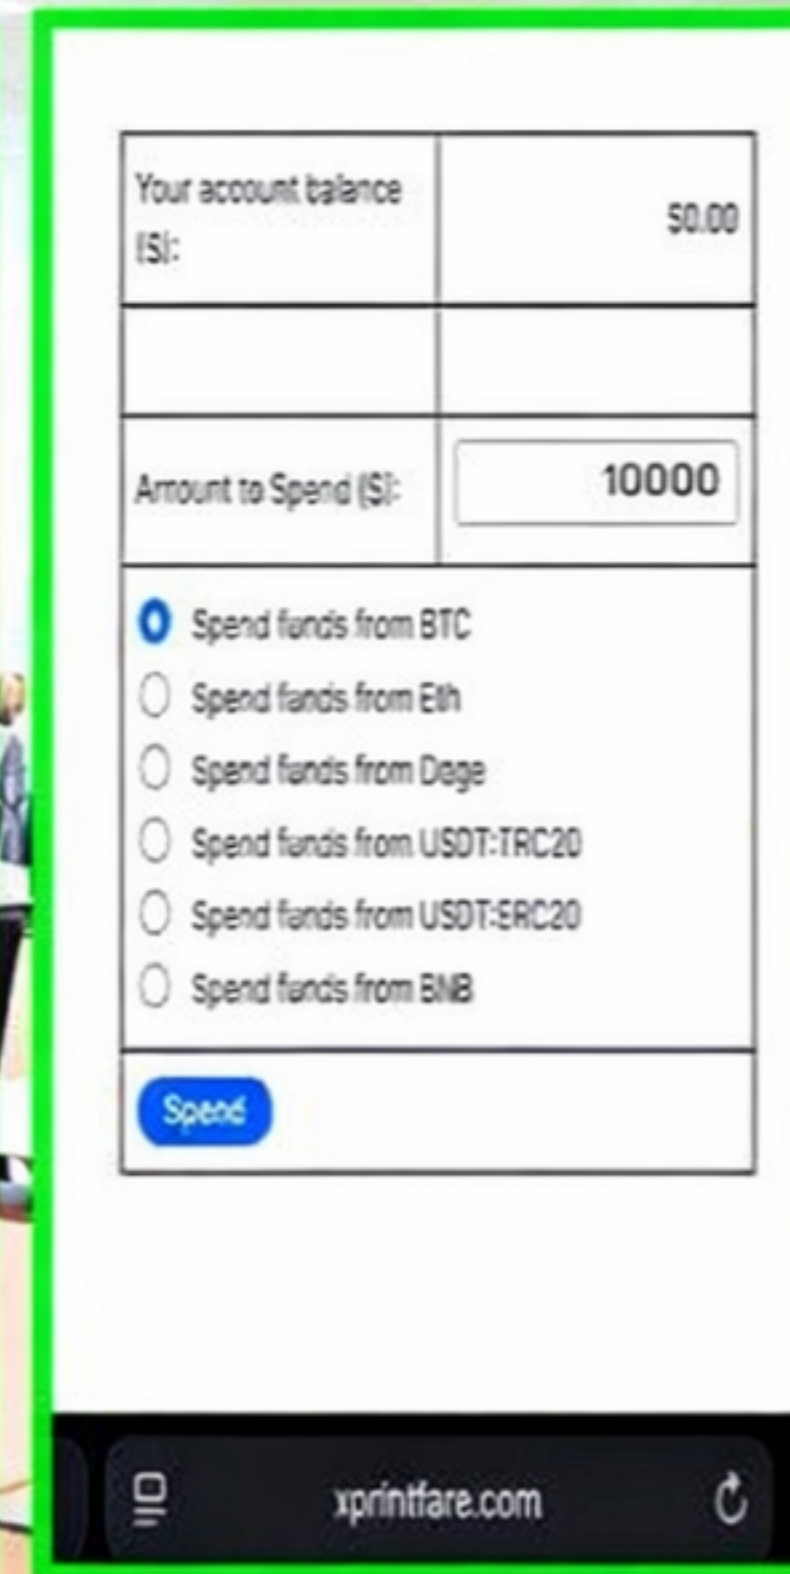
| Your account balance ($): | 50.00 |
|---|---|
| | |
| Amount to Spend ($): | 10000 |

Spend funds from BTC
Spend funds from Eth
Spend funds from Doge
Spend funds from USDT:TRC20
Spend funds from USDT:ERC20
Spend funds from BNB

Spend

xprintfare.com